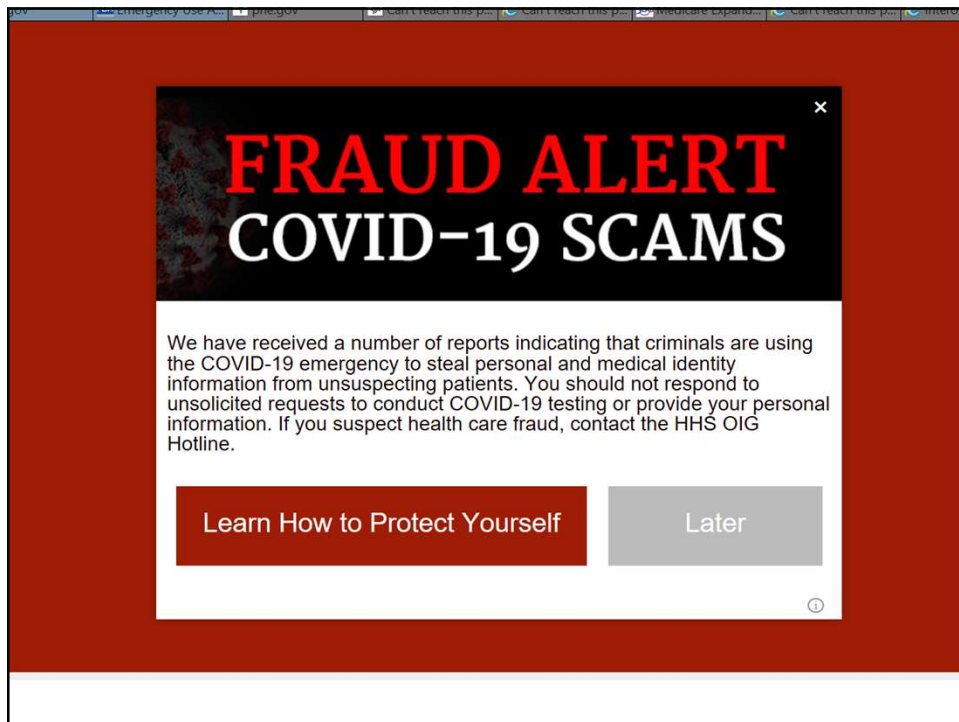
gov Emergency Use A... phe.gov Can't reach this p... Can't reach this p... Medicare Expand... Can't reach this p... Intere

×

FRAUD ALERT
COVID-19 SCAMS

We have received a number of reports indicating that criminals are using the COVID-19 emergency to steal personal and medical identity information from unsuspecting patients. You should not respond to unsolicited requests to conduct COVID-19 testing or provide your personal information. If you suspect health care fraud, contact the HHS OIG Hotline.

Learn How to Protect Yourself

Later

ⓘ